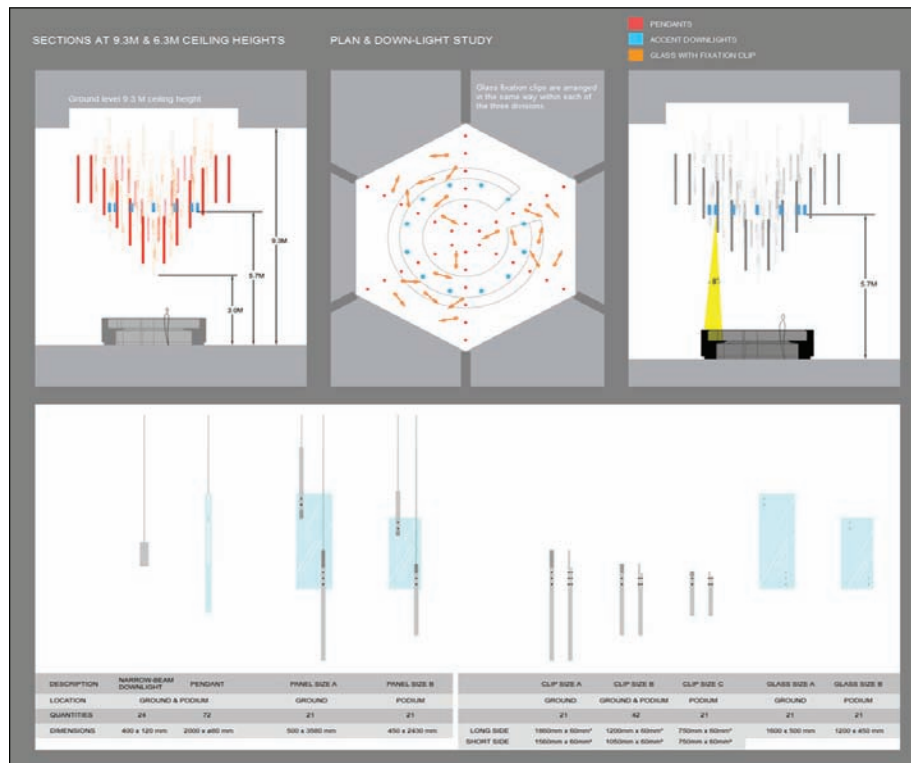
SECTIONS AT 9.3M & 6.3M CEILING HEIGHTS

PLAN & DOWN-LIGHT STUDY

PENDANTS
ACCENT DOWNLIGHTS
GLASS WITH FIXATION CLIP

Ground level 9.3 M ceiling height

9.3M
5.7M
3.0M

Glass fixation clips are arranged in the same way within each of the three divisions.

8°
5.7M

| DESCRIPTION | NARROW-BEAM DOWNLIGHT | PENDANT | PANEL SIZE A | PANEL SIZE B |
|---|---|---|---|---|
| LOCATION | GROUND & PODIUM | | GROUND | PODIUM |
| QUANTITIES | 24 | 72 | 21 | 21 |
| DIMENSIONS | 400 x 120 mm | 2000 x ø80 mm | 500 x 3560 mm | 450 x 2430 mm |

| | CLIP SIZE A | CLIP SIZE B | CLIP SIZE C | GLASS SIZE A | GLASS SIZE B |
|---|---|---|---|---|---|
| | GROUND | GROUND & PODIUM | PODIUM | GROUND | PODIUM |
| | 21 | 42 | 21 | 21 | 21 |
| LONG SIDE | 1860mm x 60mm² | 1200mm x 60mm² | 750mm x 60mm² | 1600 x 500 mm | 1200 x 450 mm |
| SHORT SIDE | 1560mm x 60mm² | 1050mm x 60mm² | 750mm x 60mm² | | |